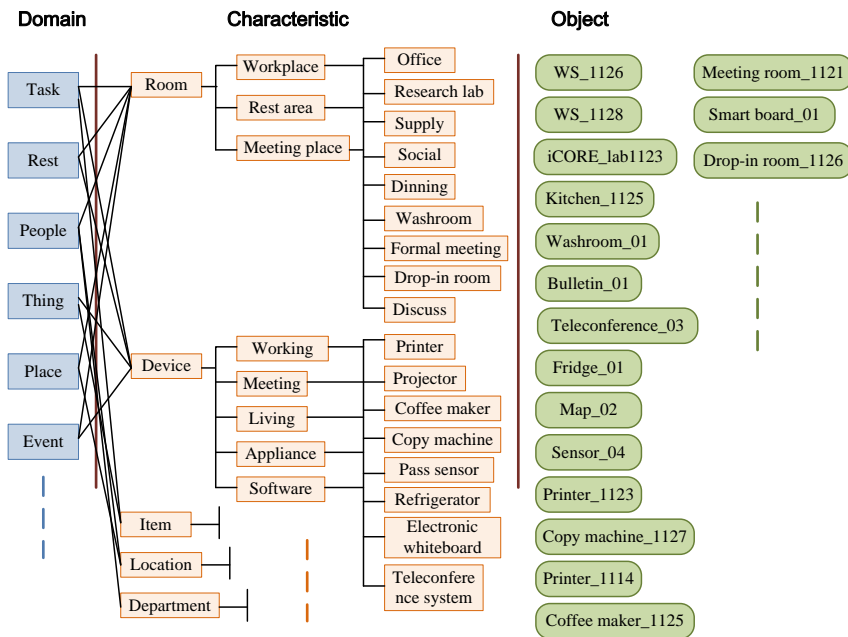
Domain

Characteristic

Object

Task
Rest
People
Thing
Place
Event

Room
Workplace
Rest area
Meeting place
Office
Research lab
Supply
Social
Dinning
Washroom
Formal meeting
Drop-in room
Discuss

Device
Working
Meeting
Living
Appliance
Software
Printer
Projector
Coffee maker
Copy machine
Pass sensor
Refrigerator
Electronic whiteboard
Teleconference system

Item
Location
Department

WS_1126
WS_1128
iCORE_lab1123
Kitchen_1125
Washroom_01
Bulletin_01
Teleconference_03
Fridge_01
Map_02
Sensor_04
Printer_1123
Copy machine_1127
Printer_1114
Coffee maker_1125

Meeting room_1121
Smart board_01
Drop-in room_1126